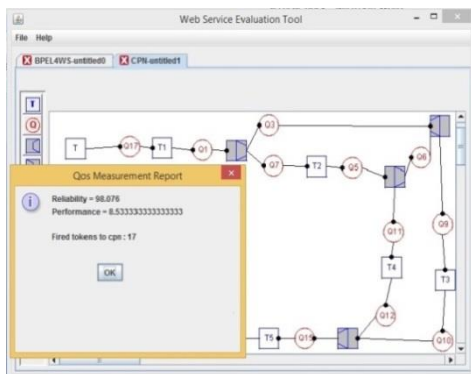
Web Service Evaluation Tool

File Help

BPEL4WS-untitled0
CPN-untitled1

T
O

T
Q17
T1
Q1
Q3
Q7
T2
Q5
Q6
Q11
Q9
T4
T3
Q12
T5
Q13
Q10

Qos Measurement Report

Reliability = 98.076
Performance = 8.533333333333333

Fired tokens to cpn : 17

OK